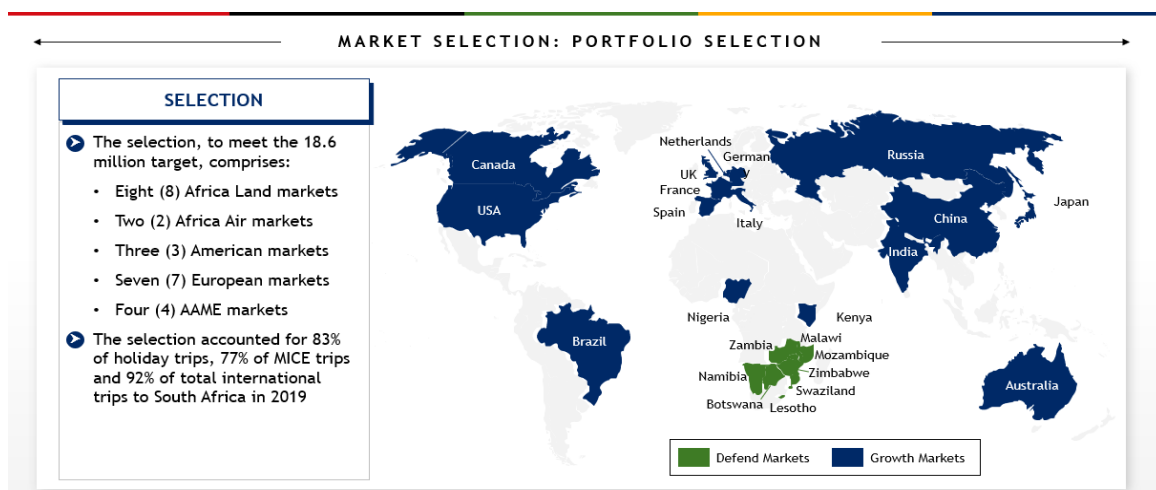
MARKET SELECTION: PORTFOLIO SELECTION

SELECTION

The selection, to meet the 18.6 million target, comprises:

- Eight (8) Africa Land markets
- Two (2) Africa Air markets
- Three (3) American markets
- Seven (7) European markets
- Four (4) AAME markets

The selection accounted for 83% of holiday trips, 77% of MICE trips and 92% of total international trips to South Africa in 2019

Canada
USA
Brazil
Netherlands
German
UK
France
Spain
Italy
Russia
China
India
Japan
Nigeria
Kenya
Malawi
Zambia
Mozambique
Zimbabwe
Namibia
Swaziland
Botswana
Lesotho
Australia

Defend Markets
Growth Markets